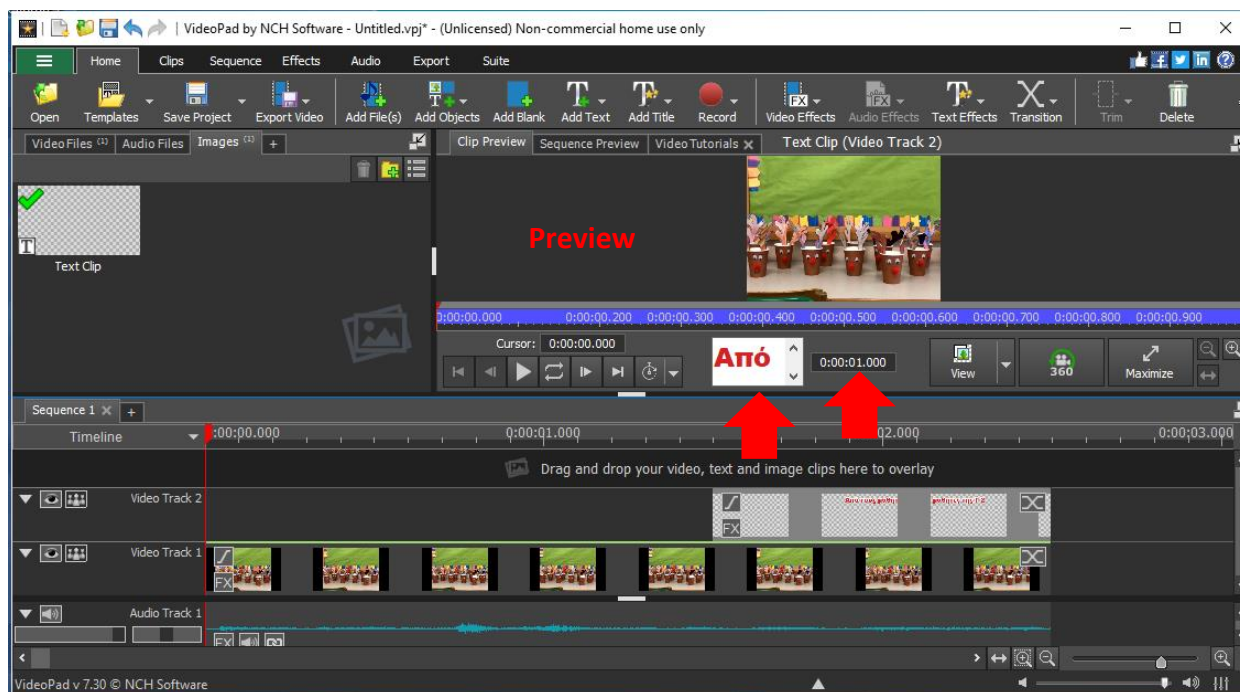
VideoPad by NCH Software - Untitled.vpj* - (Unlicensed) Non-commercial home use only

Home | Clips | Sequence | Effects | Audio | Export | Suite

Open | Templates | Save Project | Export Video | Add File(s) | Add Objects | Add Blank | Add Text | Add Title | Record | Video Effects | Audio Effects | Text Effects | Transition | Trim | Delete

Video Files (1) | Audio Files | Images (1) | +

Text Clip

Clip Preview | Sequence Preview | Video Tutorials

Text Clip (Video Track 2)

Preview

0:00:00.000 | 0:00:00.200 | 0:00:00.300 | 0:00:00.400 | 0:00:00.500 | 0:00:00.600 | 0:00:00.700 | 0:00:00.800 | 0:00:00.900

Cursor: 0:00:00.000

Από

0:00:01.000

View | 360 | Maximize

Sequence 1 | +

Timeline

0:00:00.000 | 0:00:01.000 | 0:00:02.000 | 0:00:03.000

Drag and drop your video, text and image clips here to overlay

Video Track 2

Video Track 1

Audio Track 1

VideoPad v 7.30 © NCH Software